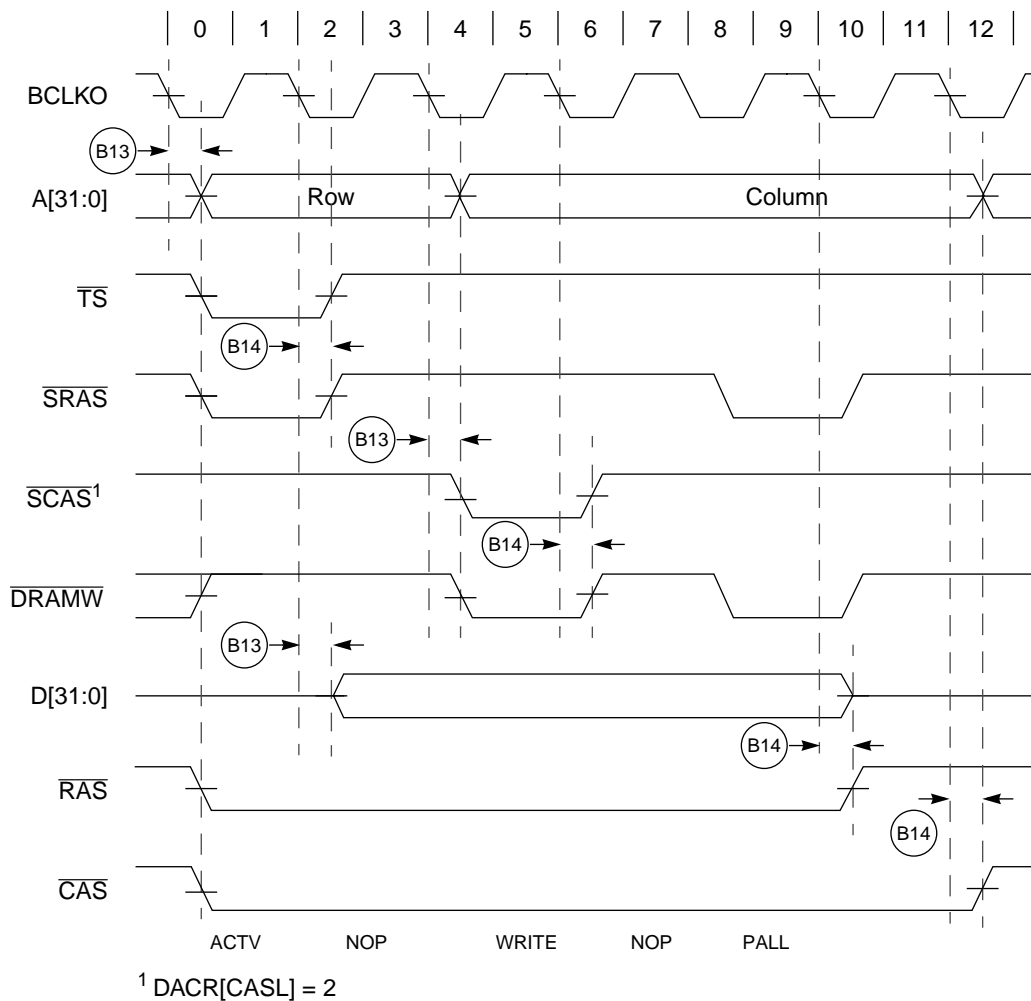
0 1 2 3 4 5 6 7 8 9 10 11 12

BCLKO

B13

A[31:0]

Row

Column

$\overline{TS}$

B14

$\overline{SRAS}$

B13

$\overline{SCAS}^1$

B14

$\overline{DRAMW}$

B13

D[31:0]

B14

$\overline{RAS}$

B14

$\overline{CAS}$

ACTV NOP WRITE NOP PALL

$^1$ DACR[CASL] = 2